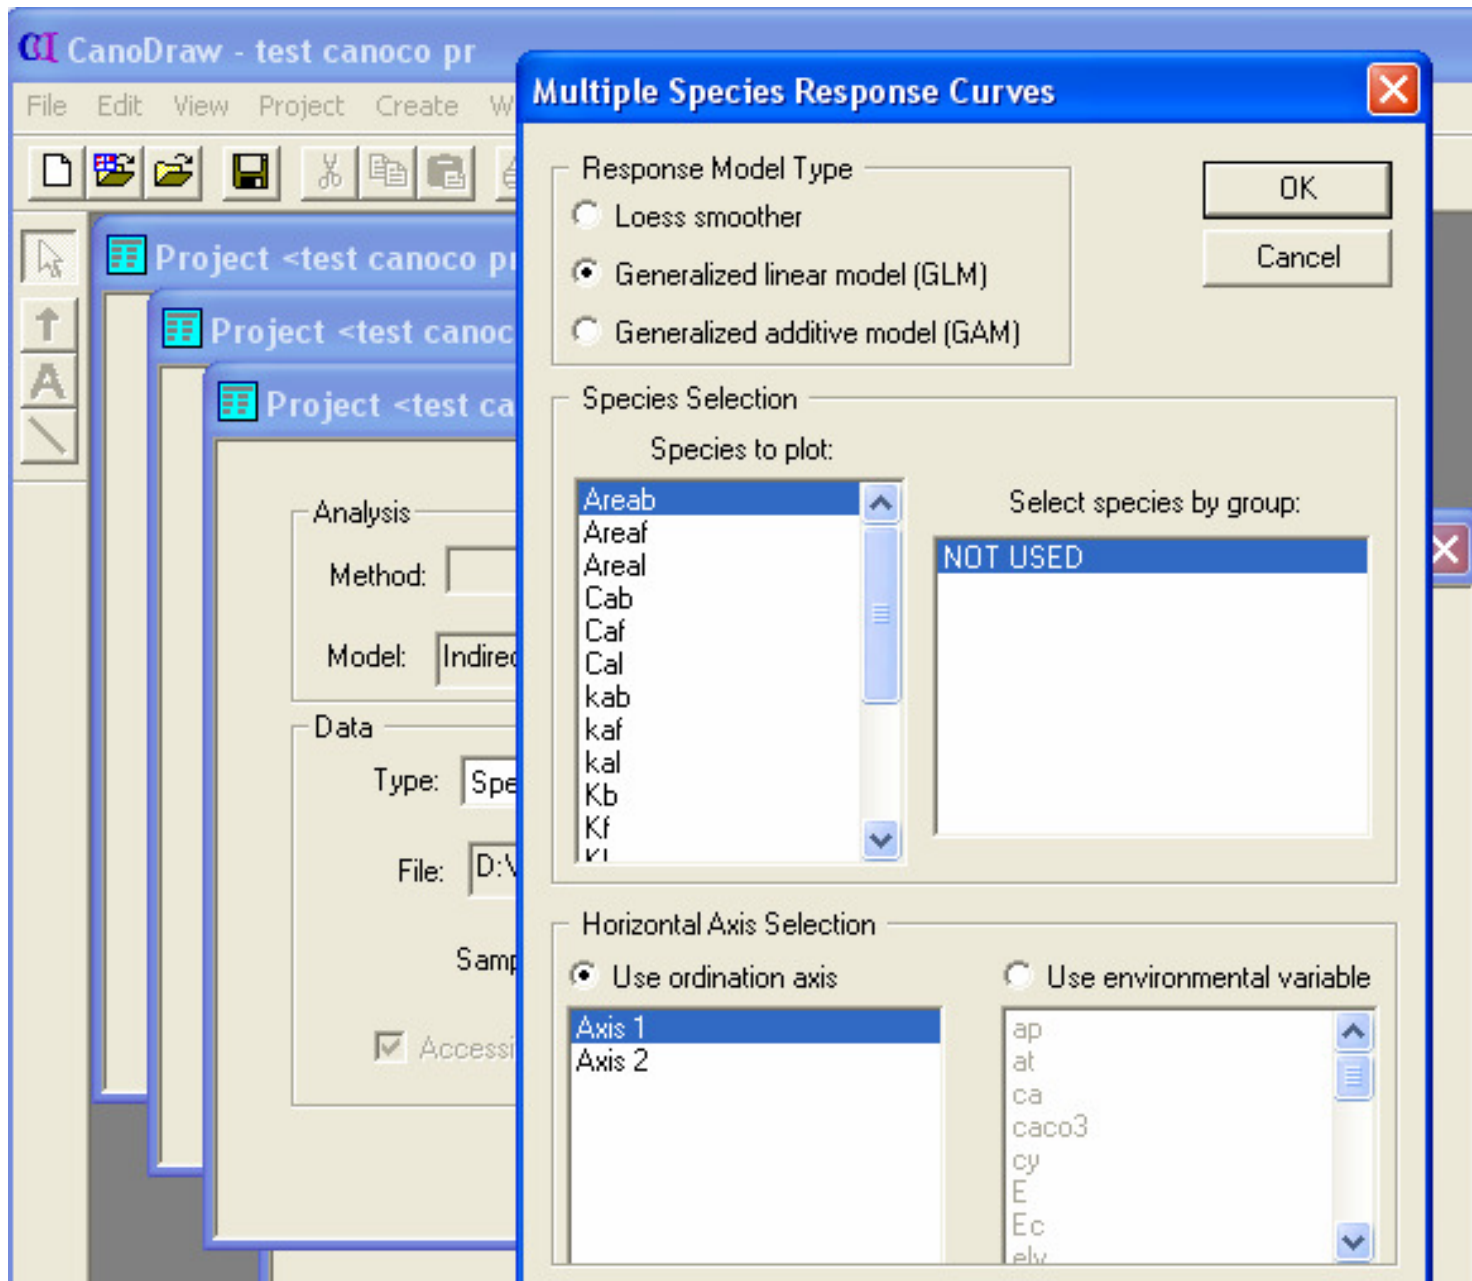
CanoDraw - test canoco pr

File Edit View Project Create W

Project <test canoco pr

Project <test canoc

Project <test ca

Analysis

Method:

Model: Indirec

Data

Type: Spe

File: D:\

Samp

Accessi

Multiple Species Response Curves

Response Model Type

Loess smoother

Generalized linear model (GLM)

Generalized additive model (GAM)

OK

Cancel

Species Selection

Species to plot:

Areab
Areaf
Areal
Cab
Caf
Cal
kab
kaf
kal
Kb
Kf
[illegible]

Select species by group:

NOT USED

Horizontal Axis Selection

Use ordination axis

Axis 1
Axis 2

Use environmental variable

ap
at
ca
caco3
cy
E
Ec
ely